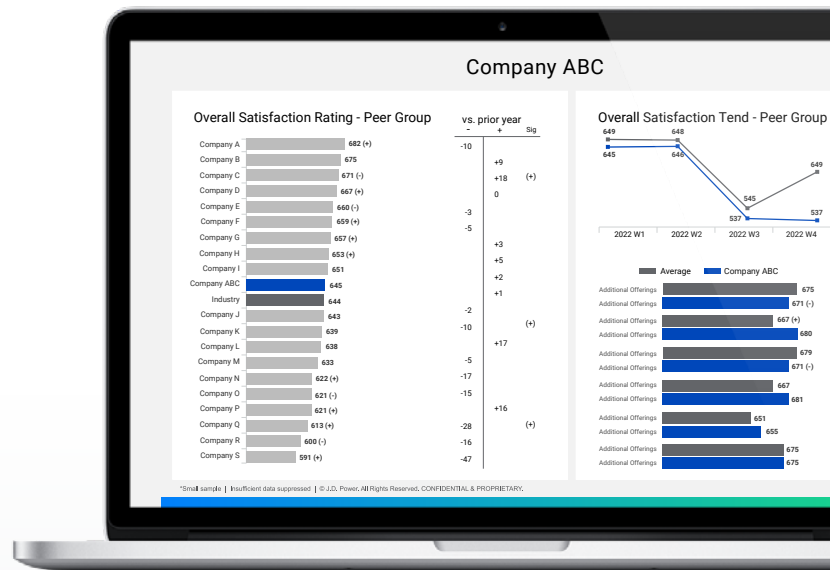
Company ABC

Overall Satisfaction Rating - Peer Group

vs. prior year

| | | - | + | Sig |
|---|---|---|---|---|
| Company A | 682 (+) | -10 | | |
| Company B | 675 | | +9 | |
| Company C | 671 (-) | | +18 | (+) |
| Company D | 667 (+) | | 0 | |
| Company E | 660 (-) | -3 | | |
| Company F | 659 (+) | -5 | | |
| Company G | 657 (+) | | +3 | |
| Company H | 653 (+) | | +5 | |
| Company I | 651 | | +2 | |
| Company ABC | 645 | | +1 | |
| Industry | 644 | | | |
| Company J | 643 | -2 | | |
| Company K | 639 | -10 | | (+) |
| Company L | 638 | | +17 | |
| Company M | 633 | -5 | | |
| Company N | 622 (+) | -17 | | |
| Company O | 621 (-) | -15 | | |
| Company P | 621 (+) | | +16 | |
| Company Q | 613 (+) | -28 | | (+) |
| Company R | 600 (-) | -16 | | |
| Company S | 591 (+) | -47 | | |

Overall Satisfaction Tend - Peer Group

649 648 545 649
645 646 537 537

2022 W1 2022 W2 2022 W3 2022 W4

Average Company ABC

Additional Offerings 675
Additional Offerings 671 (-)
Additional Offerings 667 (+)
Additional Offerings 680
Additional Offerings 679
Additional Offerings 671 (-)
Additional Offerings 667
Additional Offerings 681
Additional Offerings 651
Additional Offerings 655
Additional Offerings 675
Additional Offerings 675

*Small sample | Insufficient data suppressed | © J.D. Power. All Rights Reserved. CONFIDENTIAL & PROPRIETARY.